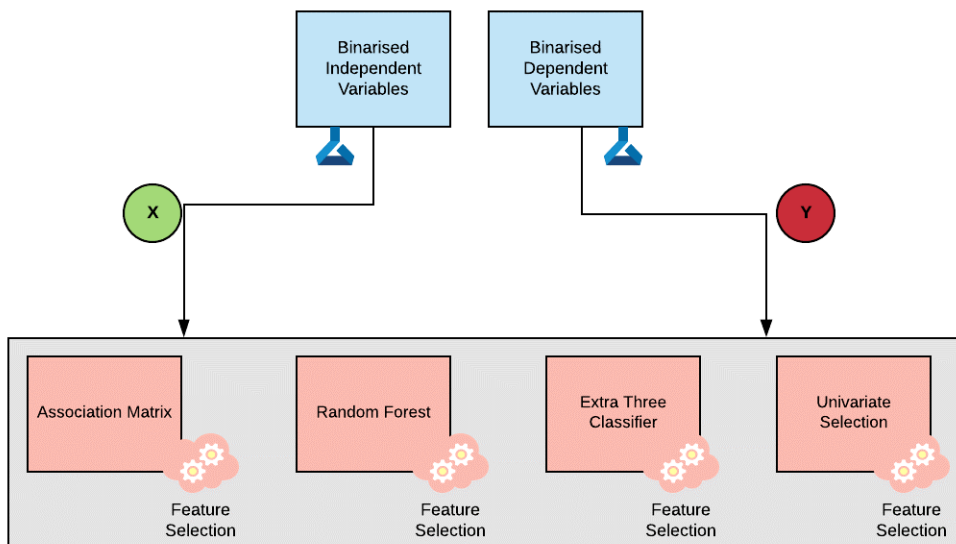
Binarised Independent Variables

Binarised Dependent Variables

X

Y

Association Matrix

Feature Selection

Random Forest

Feature Selection

Extra Three Classifier

Feature Selection

Univariate Selection

Feature Selection